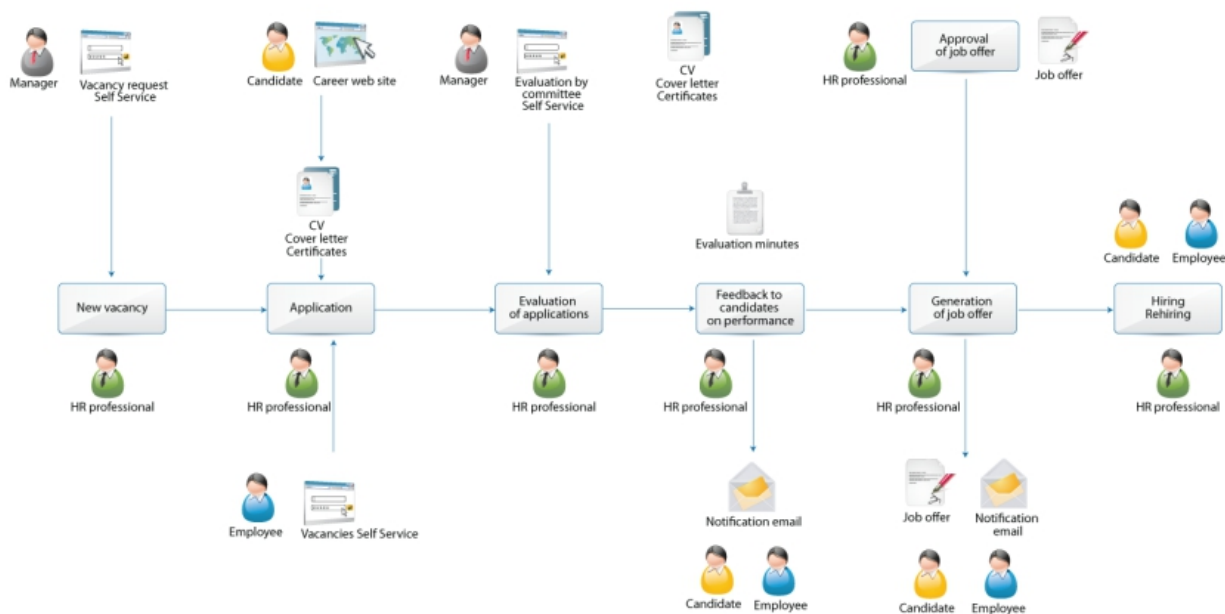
Manager

Vacancy request Self Service

Candidate

Career web site

Manager

Evaluation by committee Self Service

CV
Cover letter
Certificates

HR professional

Approval of job offer

Job offer

CV
Cover letter
Certificates

Evaluation minutes

Candidate

Employee

New vacancy

Application

Evaluation of applications

Feedback to candidates on performance

Generation of job offer

Hiring Rehiring

HR professional

HR professional

HR professional

HR professional

HR professional

HR professional

Employee

Vacancies Self Service

Notification email

Job offer

Notification email

Candidate

Employee

Candidate

Employee